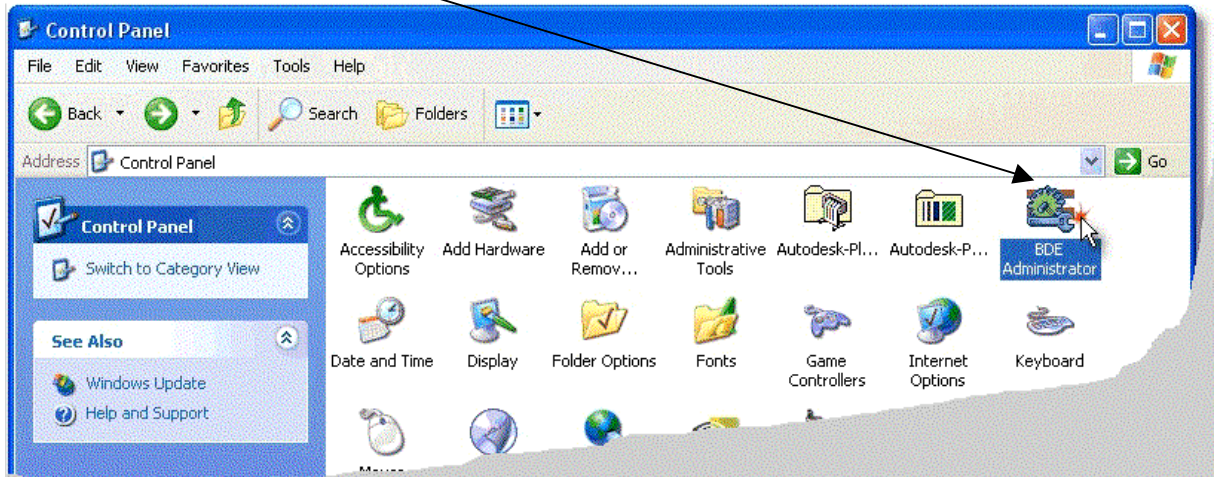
Control Panel

File Edit View Favorites Tools Help

Back Search Folders

Address Control Panel Go

Control Panel

Switch to Category View

See Also

Windows Update

Help and Support

Accessibility Options

Add Hardware

Add or Remov...

Administrative Tools

Autodesk-Pl...

Autodesk-P...

BDE Administrator

Date and Time

Display

Folder Options

Fonts

Game Controllers

Internet Options

Keyboard

Mouse